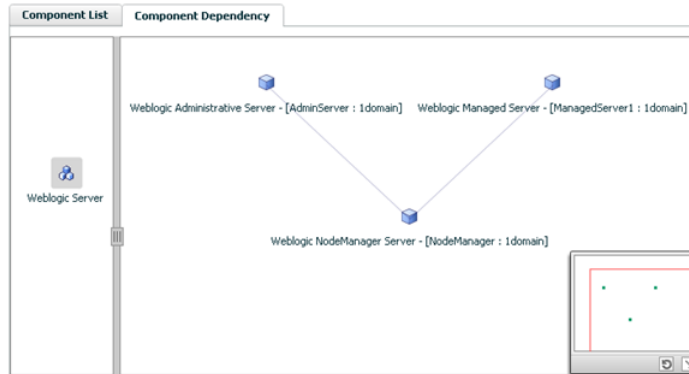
Component List
Component Dependency

Weblogic Server

Weblogic Administrative Server - [AdminServer : 1domain]
Weblogic Managed Server - [ManagedServer1 : 1domain]
Weblogic NodeManager Server - [NodeManager : 1domain]